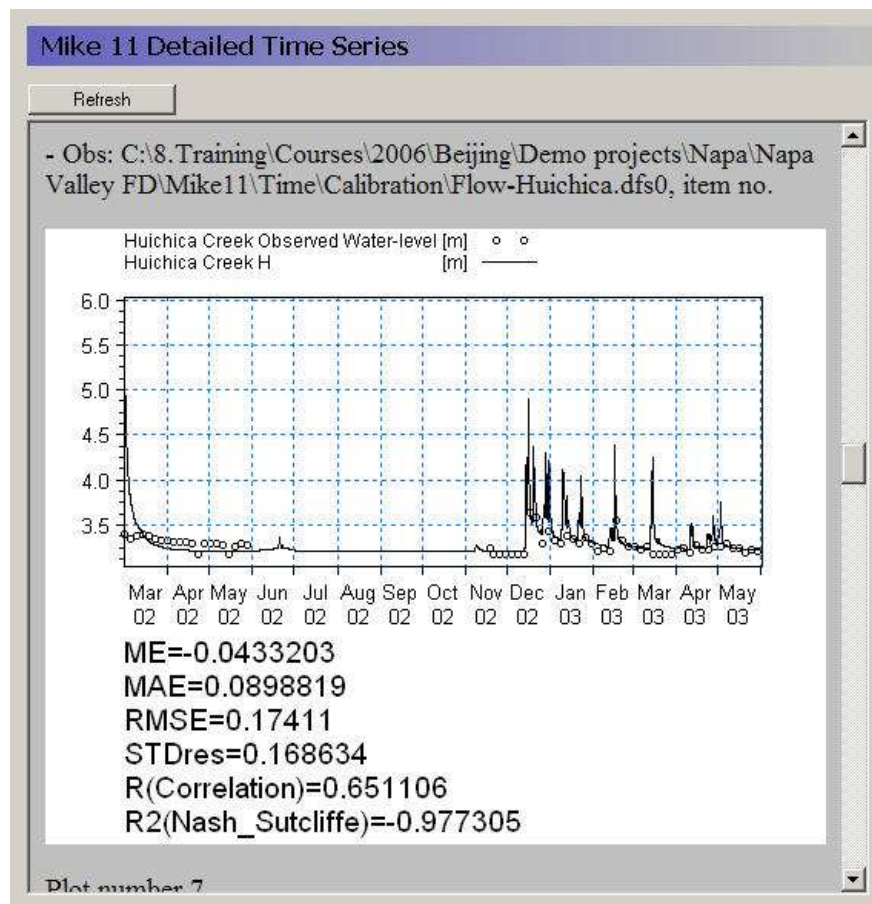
Mike 11 Detailed Time Series

Refresh

- Obs: C:\8.Training\Courses\2006\Beijing\Demo projects\Napa\Napa Valley FD\Mike11\Time\Calibration\Flow-Huichica.dfs0, item no.

Huichica Creek Observed Water-level [m]
Huichica Creek H [m]

6.0
5.5
5.0
4.5
4.0
3.5

Mar 02 Apr 02 May 02 Jun 02 Jul 02 Aug 02 Sep 02 Oct 02 Nov 02 Dec 02 Jan 03 Feb 03 Mar 03 Apr 03 May 03

ME=-0.0433203
MAE=0.0898819
RMSE=0.17411
STDres=0.168634
R(Correlation)=0.651106
R2(Nash_Sutcliffe)=-0.977305

Plot number 7